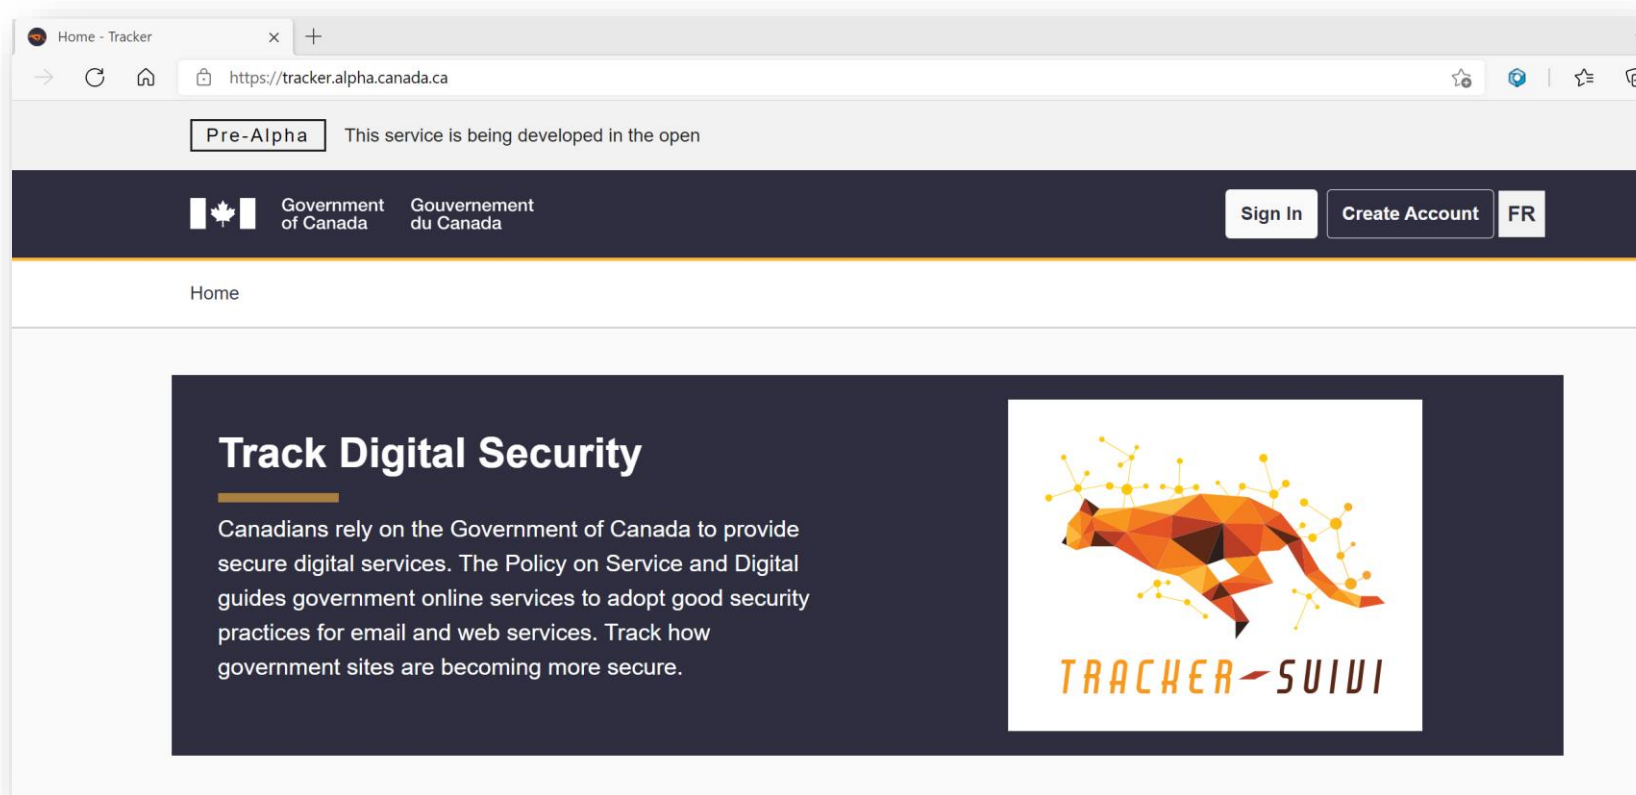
Home - Tracker

https://tracker.alpha.canada.ca

Pre-Alpha This service is being developed in the open

Government of Canada Gouvernement du Canada

Sign In Create Account FR

Home

Track Digital Security

Canadians rely on the Government of Canada to provide secure digital services. The Policy on Service and Digital guides government online services to adopt good security practices for email and web services. Track how government sites are becoming more secure.

TRACKER SUIVI